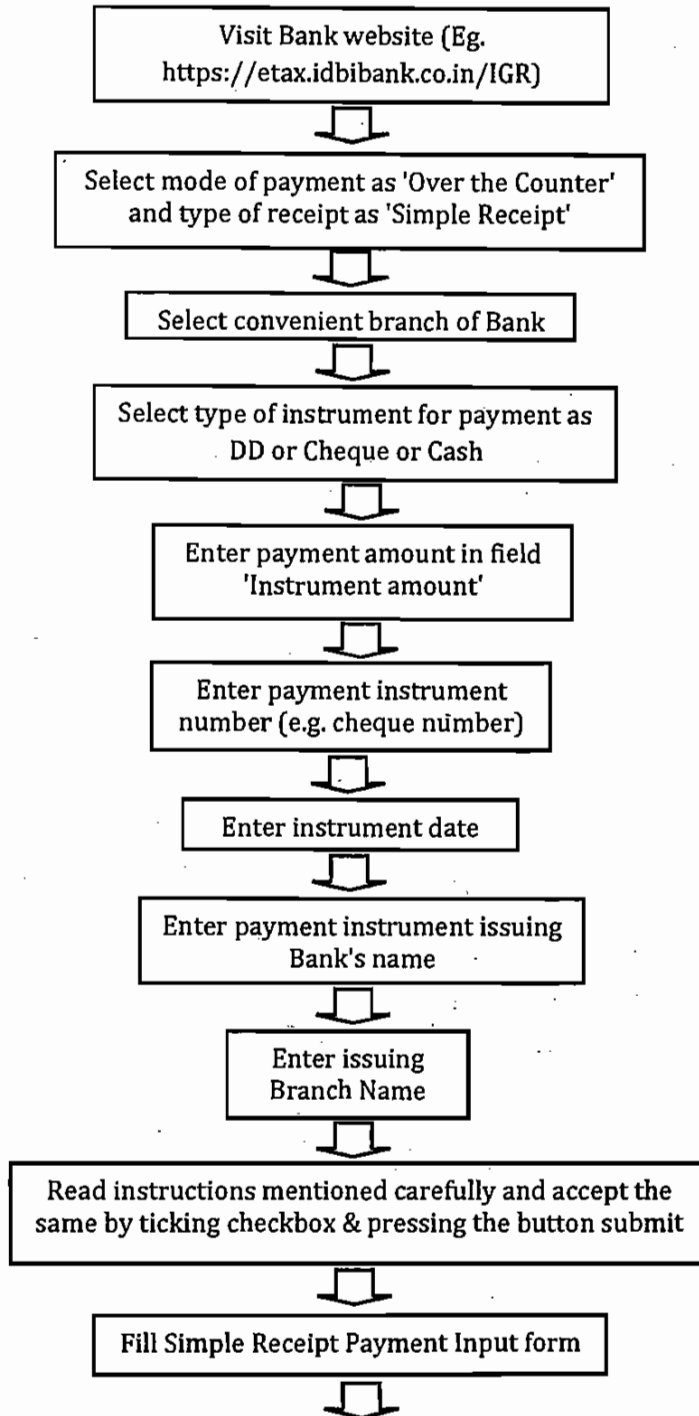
Visit Bank website (Eg. https://etax.idbibank.co.in/IGR)

Select mode of payment as 'Over the Counter' and type of receipt as 'Simple Receipt'

Select convenient branch of Bank

Select type of instrument for payment as DD or Cheque or Cash

Enter payment amount in field 'Instrument amount'

Enter payment instrument number (e.g. cheque number)

Enter instrument date

Enter payment instrument issuing Bank's name

Enter issuing Branch Name

Read instructions mentioned carefully and accept the same by ticking checkbox & pressing the button submit

Fill Simple Receipt Payment Input form